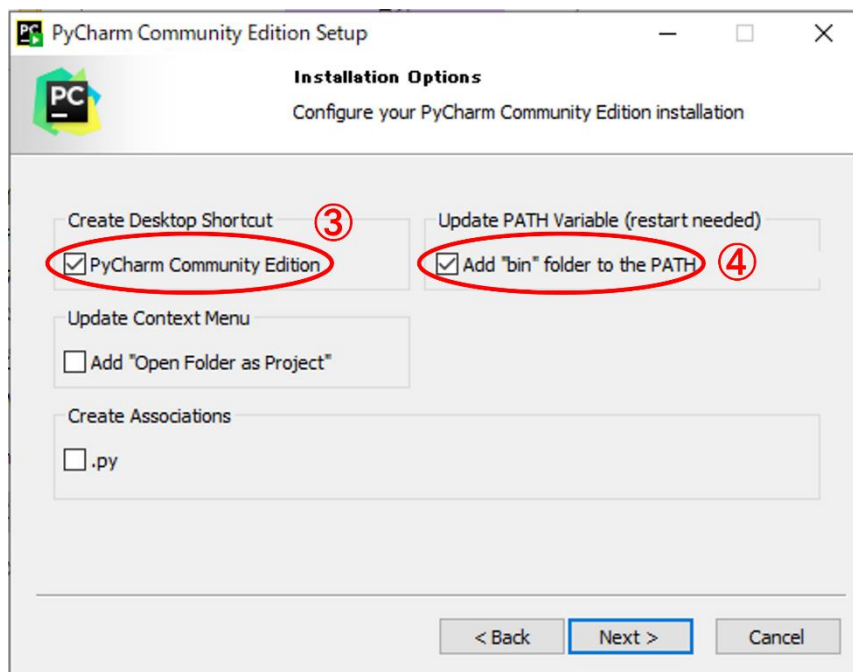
PyCharm Community Edition Setup

Installation Options

Configure your PyCharm Community Edition installation

PC

Create Desktop Shortcut ③

☑ PyCharm Community Edition

Update PATH Variable (restart needed)

☑ Add "bin" folder to the PATH ④

Update Context Menu

☐ Add "Open Folder as Project"

Create Associations

☐ .py

< Back | Next > | Cancel